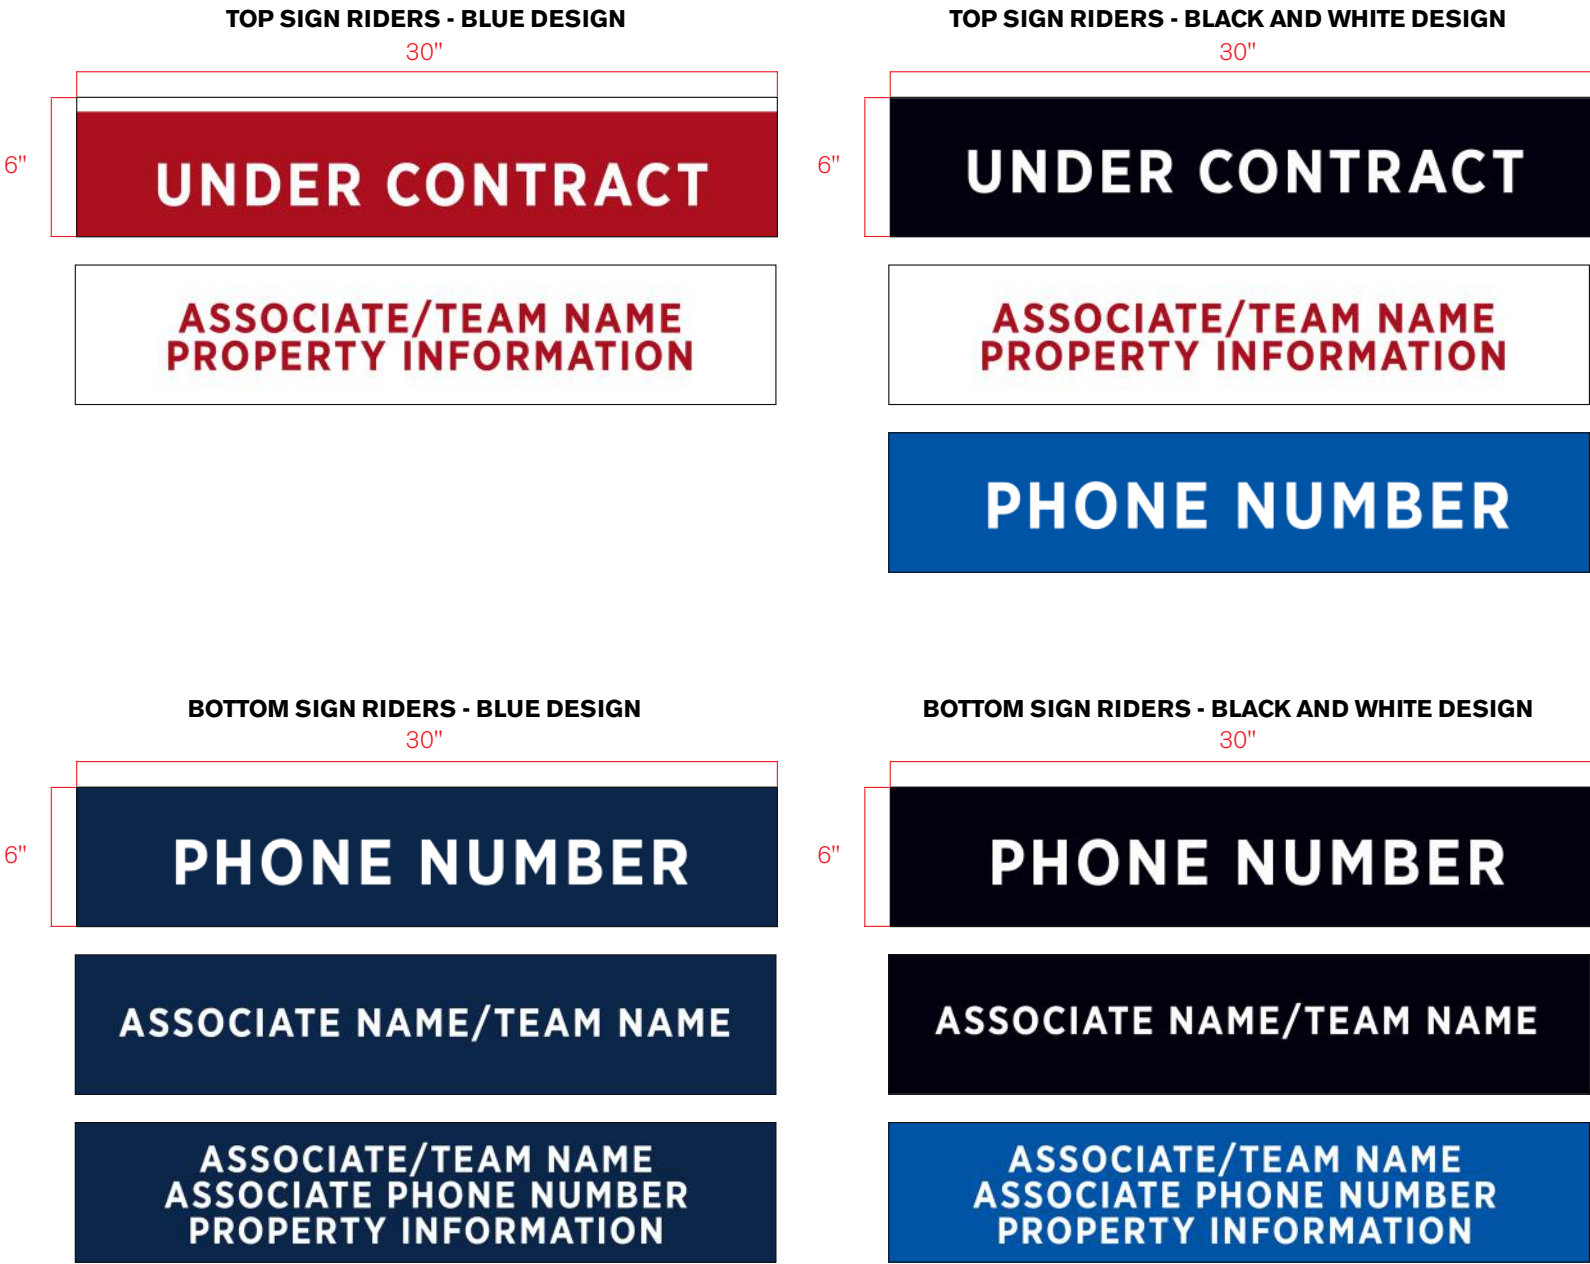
TOP SIGN RIDERS - BLUE DESIGN
30"
6"
UNDER CONTRACT
ASSOCIATE/TEAM NAME
PROPERTY INFORMATION

TOP SIGN RIDERS - BLACK AND WHITE DESIGN
30"
6"
UNDER CONTRACT
ASSOCIATE/TEAM NAME
PROPERTY INFORMATION
PHONE NUMBER

BOTTOM SIGN RIDERS - BLUE DESIGN
30"
6"
PHONE NUMBER
ASSOCIATE NAME/TEAM NAME
ASSOCIATE/TEAM NAME
ASSOCIATE PHONE NUMBER
PROPERTY INFORMATION

BOTTOM SIGN RIDERS - BLACK AND WHITE DESIGN
30"
6"
PHONE NUMBER
ASSOCIATE NAME/TEAM NAME
ASSOCIATE/TEAM NAME
ASSOCIATE PHONE NUMBER
PROPERTY INFORMATION